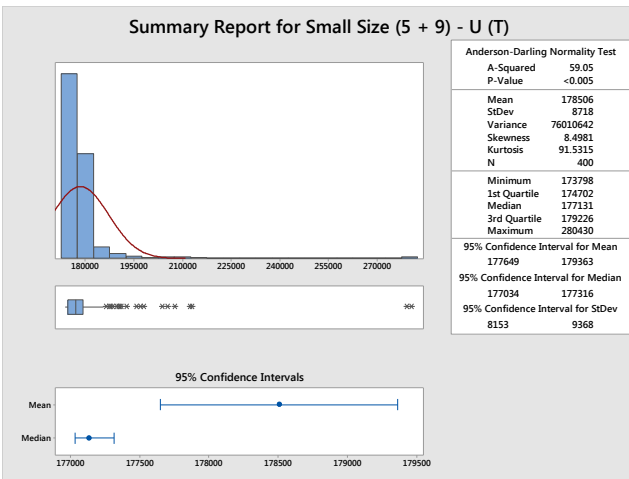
Summary Report for Small Size (5 + 9) - U (T)

Anderson-Darling Normality Test

| | |
|---|---|
| A-Squared | 59.05 |
| P-Value | <0.005 |

| | |
|---|---|
| Mean | 178506 |
| StDev | 8718 |
| Variance | 76010642 |
| Skewness | 8.4981 |
| Kurtosis | 91.5315 |
| N | 400 |

| | |
|---|---|
| Minimum | 173798 |
| 1st Quartile | 174702 |
| Median | 177131 |
| 3rd Quartile | 179226 |
| Maximum | 280430 |

95% Confidence Interval for Mean
177649 179363

95% Confidence Interval for Median
177034 177316

95% Confidence Interval for StDev
8153 9368

180000 195000 210000 225000 240000 255000 270000

95% Confidence Intervals

Mean
Median

177000 177500 178000 178500 179000 179500